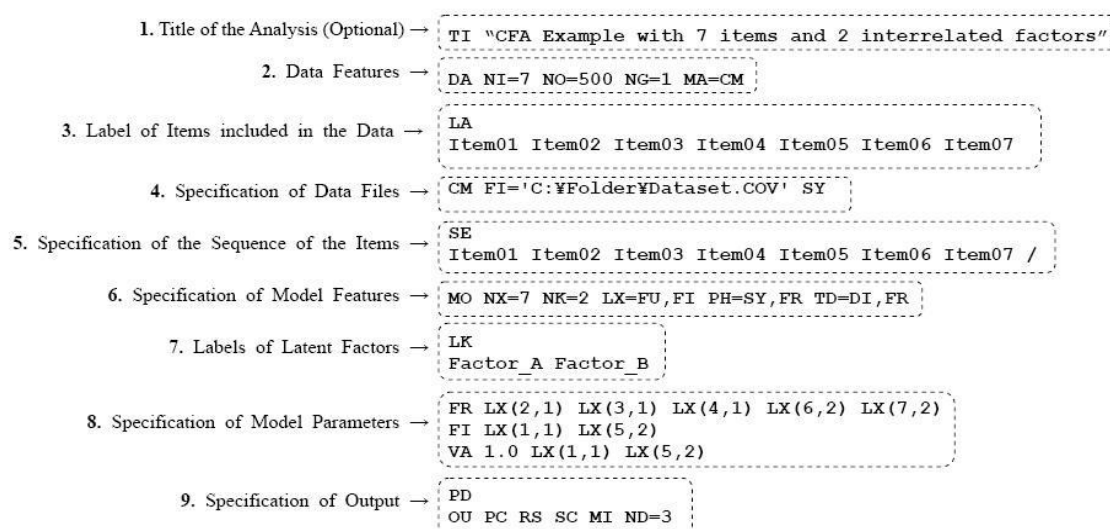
1. Title of the Analysis (Optional) → TI "CFA Example with 7 items and 2 interrelated factors"

2. Data Features → DA NI=7 NO=500 NG=1 MA=CM

3. Label of Items included in the Data → LA
Item01 Item02 Item03 Item04 Item05 Item06 Item07

4. Specification of Data Files → CM FI='C:¥Folder¥Dataset.COV' SY

5. Specification of the Sequence of the Items → SE
Item01 Item02 Item03 Item04 Item05 Item06 Item07 /

6. Specification of Model Features → MO NX=7 NK=2 LX=FU,FI PH=SY,FR TD=DI,FR

7. Labels of Latent Factors → LK
Factor_A Factor_B

8. Specification of Model Parameters → FR LX(2,1) LX(3,1) LX(4,1) LX(6,2) LX(7,2)
FI LX(1,1) LX(5,2)
VA 1.0 LX(1,1) LX(5,2)

9. Specification of Output → PD
OU PC RS SC MI ND=3